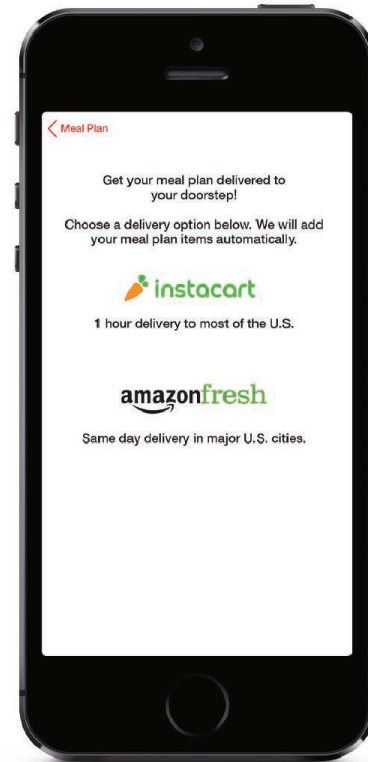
Meal Plan

Get your meal plan delivered to your doorstep!

Choose a delivery option below. We will add your meal plan items automatically.

instacart

1 hour delivery to most of the U.S.

amazonfresh

Same day delivery in major U.S. cities.